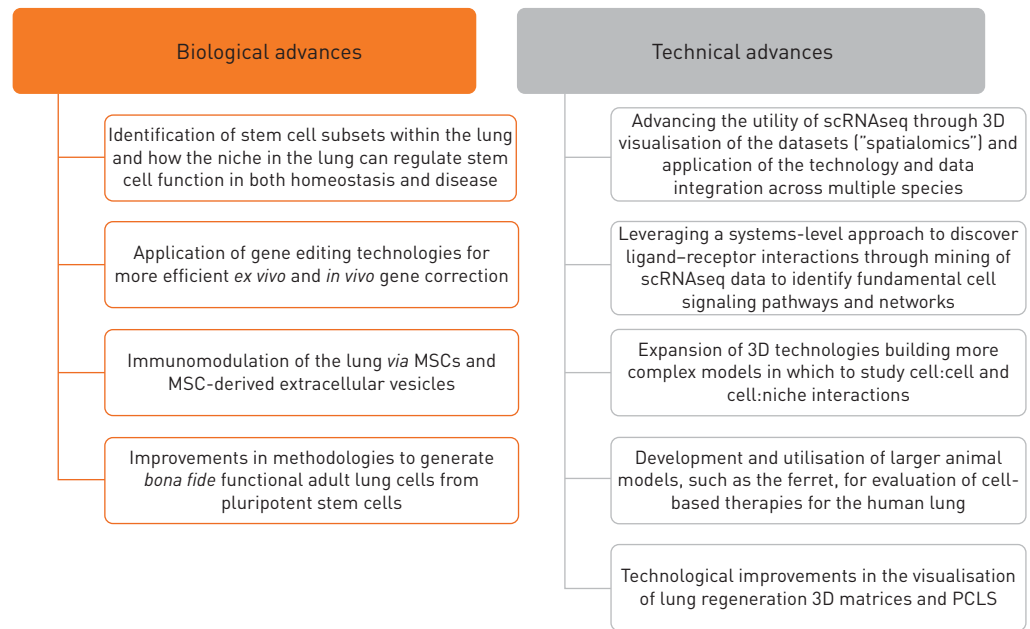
Biological advances

Identification of stem cell subsets within the lung and how the niche in the lung can regulate stem cell function in both homeostasis and disease

Application of gene editing technologies for more efficient *ex vivo* and *in vivo* gene correction

Immunomodulation of the lung *via* MSCs and MSC-derived extracellular vesicles

Improvements in methodologies to generate *bona fide* functional adult lung cells from pluripotent stem cells

Technical advances

Advancing the utility of scRNAseq through 3D visualisation of the datasets ("spatialomics") and application of the technology and data integration across multiple species

Leveraging a systems-level approach to discover ligand–receptor interactions through mining of scRNAseq data to identify fundamental cell signaling pathways and networks

Expansion of 3D technologies building more complex models in which to study cell:cell and cell:niche interactions

Development and utilisation of larger animal models, such as the ferret, for evaluation of cell-based therapies for the human lung

Technological improvements in the visualisation of lung regeneration 3D matrices and PCLS